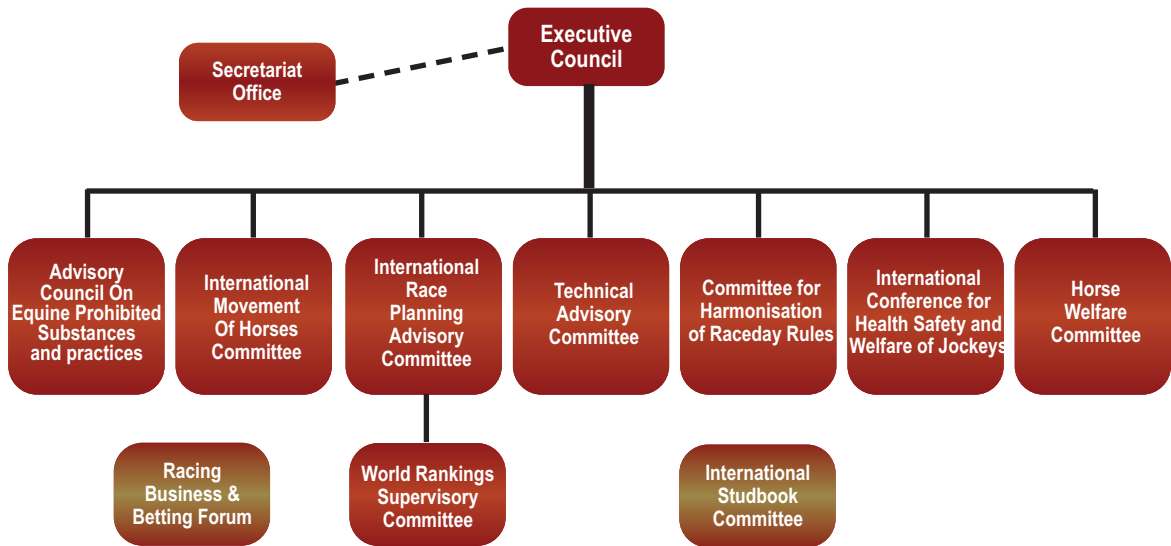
Executive Council

Secretariat Office

Advisory Council On Equine Prohibited Substances and practices

International Movement Of Horses Committee

International Race Planning Advisory Committee

Technical Advisory Committee

Committee for Harmonisation of Raceday Rules

International Conference for Health Safety and Welfare of Jockeys

Horse Welfare Committee

Racing Business & Betting Forum

World Rankings Supervisory Committee

International Studbook Committee